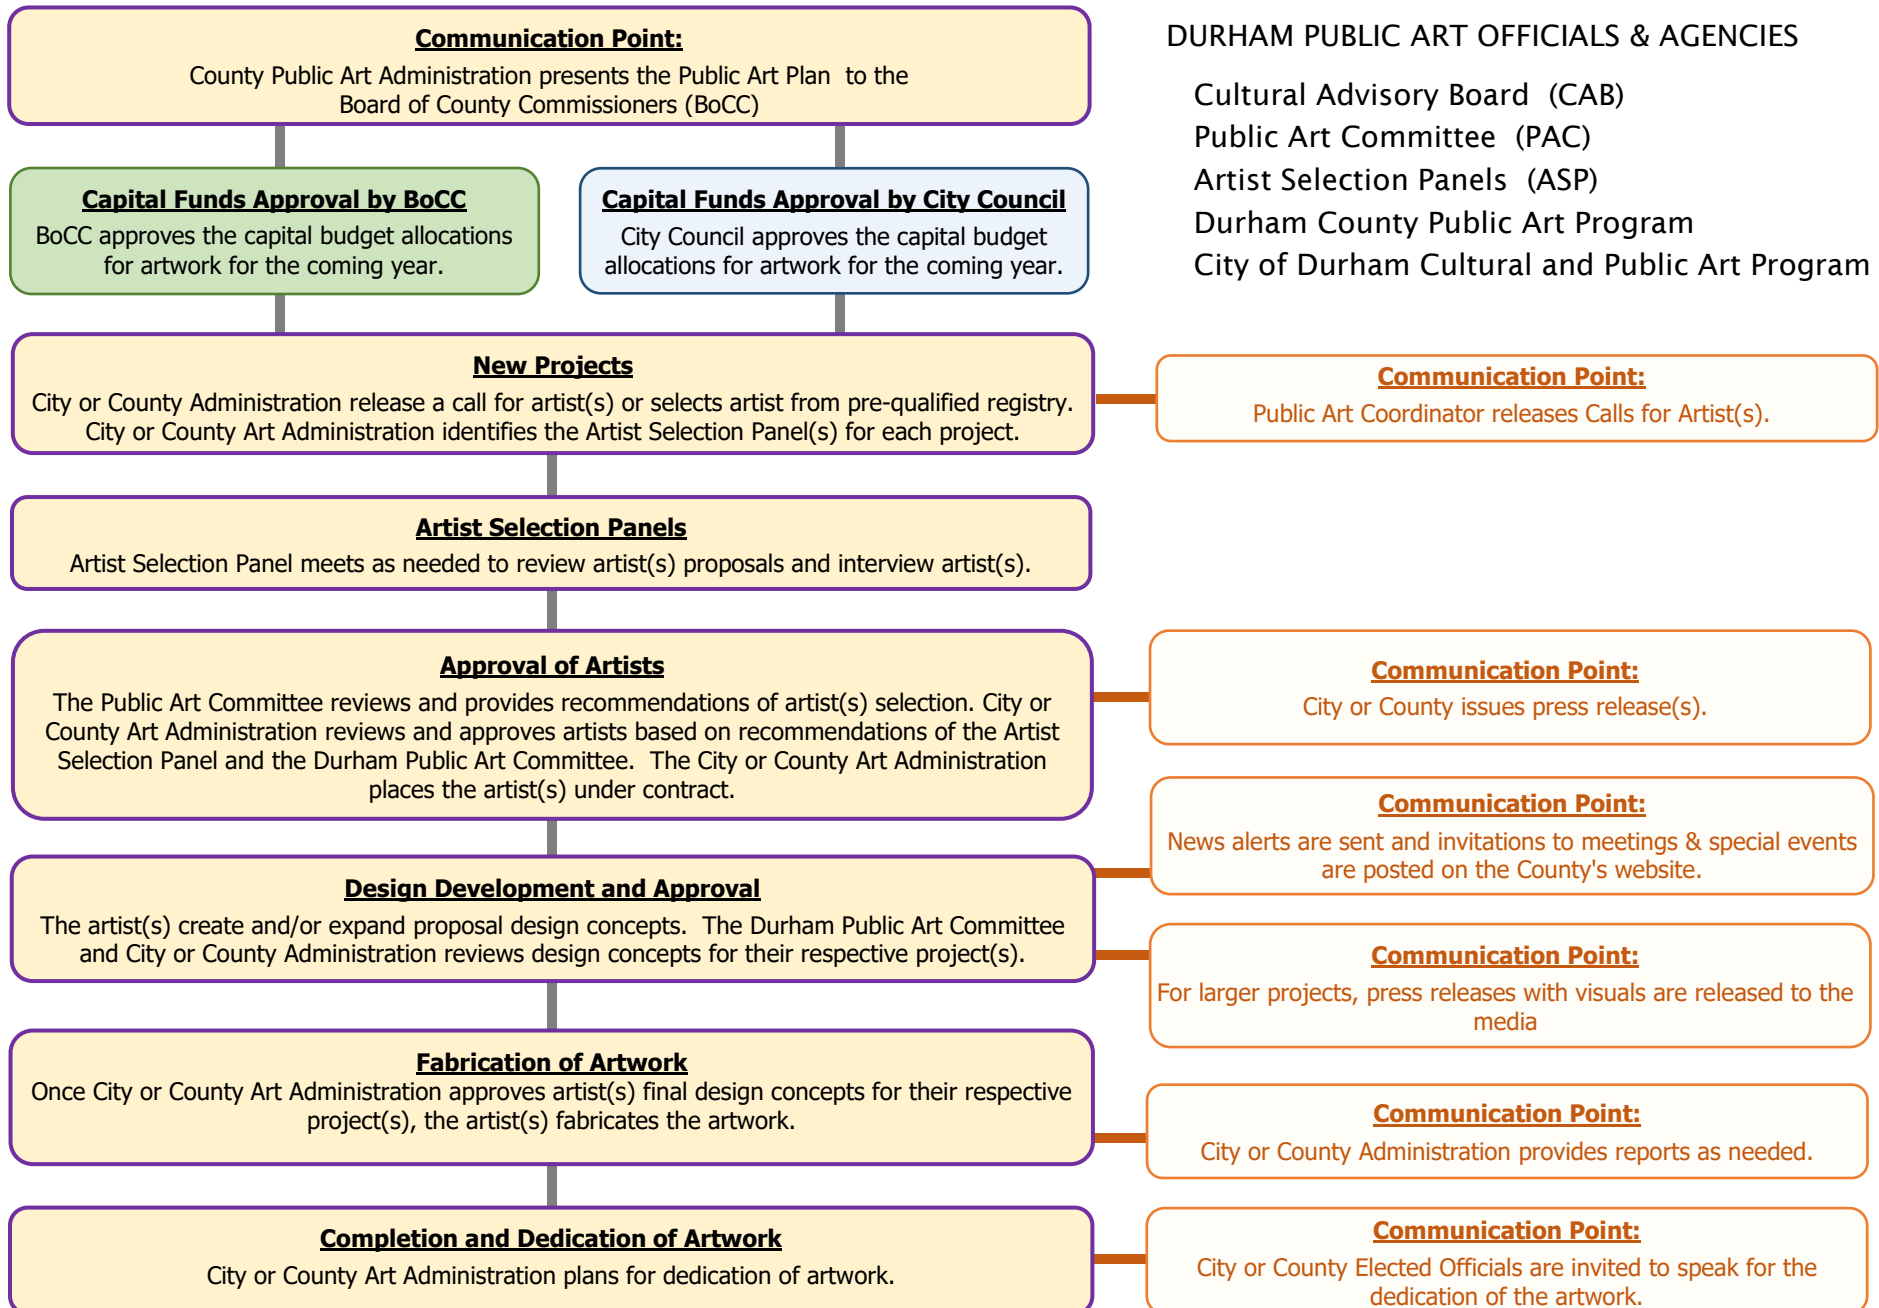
Communication Point:
County Public Art Administration presents the Public Art Plan to the Board of County Commissioners (BoCC)

DURHAM PUBLIC ART OFFICIALS & AGENCIES

Cultural Advisory Board (CAB)
Public Art Committee (PAC)
Artist Selection Panels (ASP)
Durham County Public Art Program
City of Durham Cultural and Public Art Program

Capital Funds Approval by BoCC
BoCC approves the capital budget allocations for artwork for the coming year.

Capital Funds Approval by City Council
City Council approves the capital budget allocations for artwork for the coming year.

New Projects
City or County Administration release a call for artist(s) or selects artist from pre-qualified registry. City or County Art Administration identifies the Artist Selection Panel(s) for each project.

Communication Point:
Public Art Coordinator releases Calls for Artist(s).

Artist Selection Panels
Artist Selection Panel meets as needed to review artist(s) proposals and interview artist(s).

Approval of Artists
The Public Art Committee reviews and provides recommendations of artist(s) selection. City or County Art Administration reviews and approves artists based on recommendations of the Artist Selection Panel and the Durham Public Art Committee. The City or County Art Administration places the artist(s) under contract.

Communication Point:
City or County issues press release(s).

Communication Point:
News alerts are sent and invitations to meetings & special events are posted on the County's website.

Design Development and Approval
The artist(s) create and/or expand proposal design concepts. The Durham Public Art Committee and City or County Administration reviews design concepts for their respective project(s).

Communication Point:
For larger projects, press releases with visuals are released to the media

Fabrication of Artwork
Once City or County Art Administration approves artist(s) final design concepts for their respective project(s), the artist(s) fabricates the artwork.

Communication Point:
City or County Administration provides reports as needed.

Completion and Dedication of Artwork
City or County Art Administration plans for dedication of artwork.

Communication Point:
City or County Elected Officials are invited to speak for the dedication of the artwork.